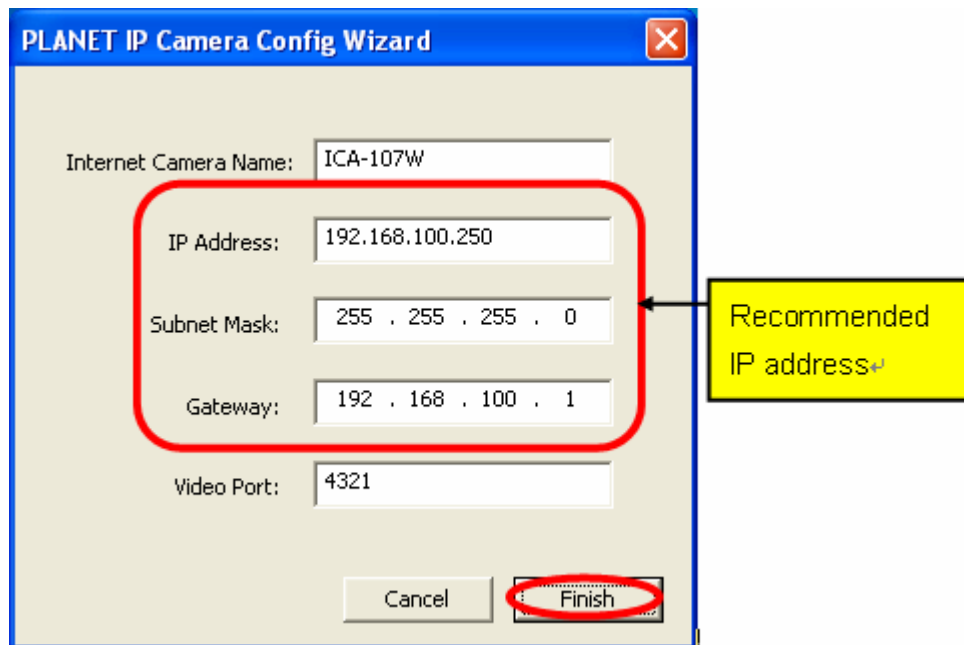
PLANET IP Camera Config Wizard

Internet Camera Name: ICA-107W

IP Address: 192.168.100.250

Subnet Mask: 255 . 255 . 255 . 0

Gateway: 192 . 168 . 100 . 1

Video Port: 4321

Cancel

Finish

Recommended IP address